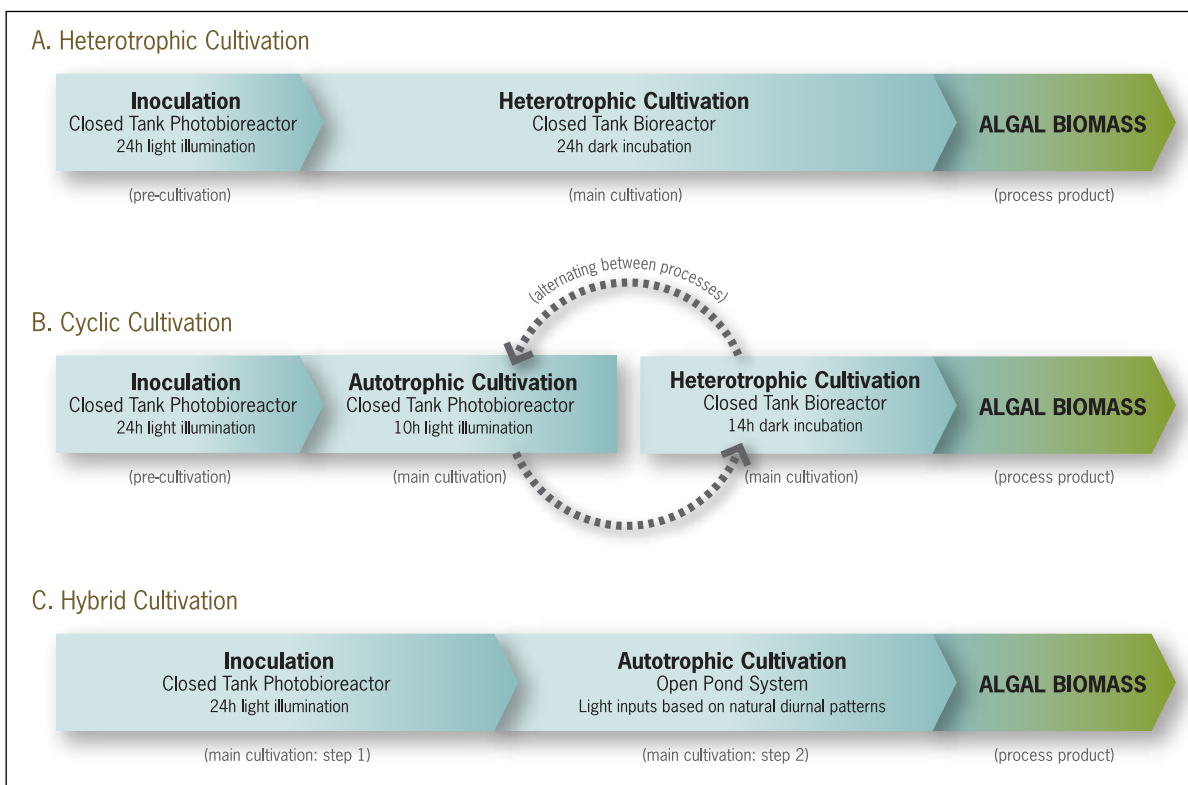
A. Heterotrophic Cultivation

Inoculation
Closed Tank Photobioreactor
24h light illumination

Heterotrophic Cultivation
Closed Tank Bioreactor
24h dark incubation

ALGAL BIOMASS

(pre-cultivation)

(main cultivation)

(process product)

(alternating between processes)

B. Cyclic Cultivation

Inoculation
Closed Tank Photobioreactor
24h light illumination

Autotrophic Cultivation
Closed Tank Photobioreactor
10h light illumination

Heterotrophic Cultivation
Closed Tank Bioreactor
14h dark incubation

ALGAL BIOMASS

(pre-cultivation)

(main cultivation)

(main cultivation)

(process product)

C. Hybrid Cultivation

Inoculation
Closed Tank Photobioreactor
24h light illumination

Autotrophic Cultivation
Open Pond System
Light inputs based on natural diurnal patterns

ALGAL BIOMASS

(main cultivation: step 1)

(main cultivation: step 2)

(process product)